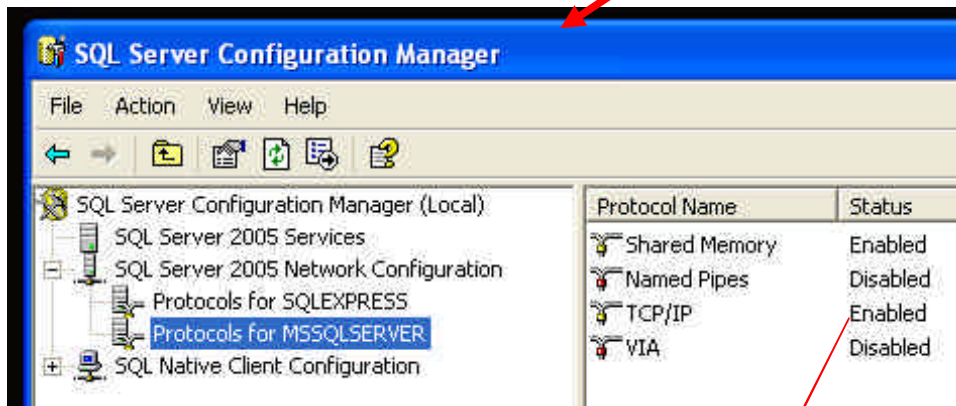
SQL Server Configuration Manager

File Action View Help

SQL Server Configuration Manager (Local)
SQL Server 2005 Services
SQL Server 2005 Network Configuration
Protocols for SQLEXPRESS
Protocols for MSSQLSERVER
SQL Native Client Configuration

| Protocol Name | Status |
|---|---|
| Shared Memory | Enabled |
| Named Pipes | Disabled |
| TCP/IP | Enabled |
| VIA | Disabled |